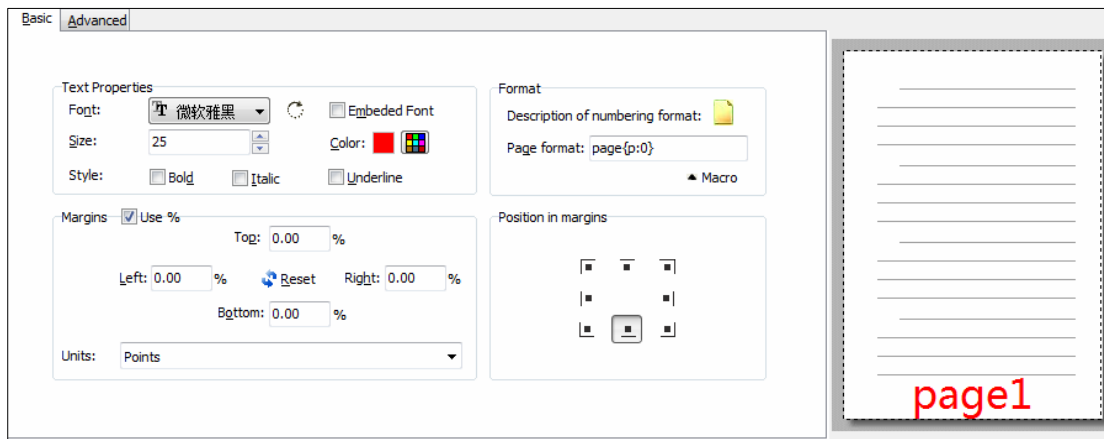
Basic
Advanced

Text Properties
Font: 微软雅黑
Embeded Font
Size: 25
Color:
Style: Bold Italic Underline

Format
Description of numbering format:
Page format: page{p:0}
Macro

Margins Use %
Top: 0.00 %
Left: 0.00 % Reset Right: 0.00 %
Bottom: 0.00 %
Units: Points

Position in margins

page1